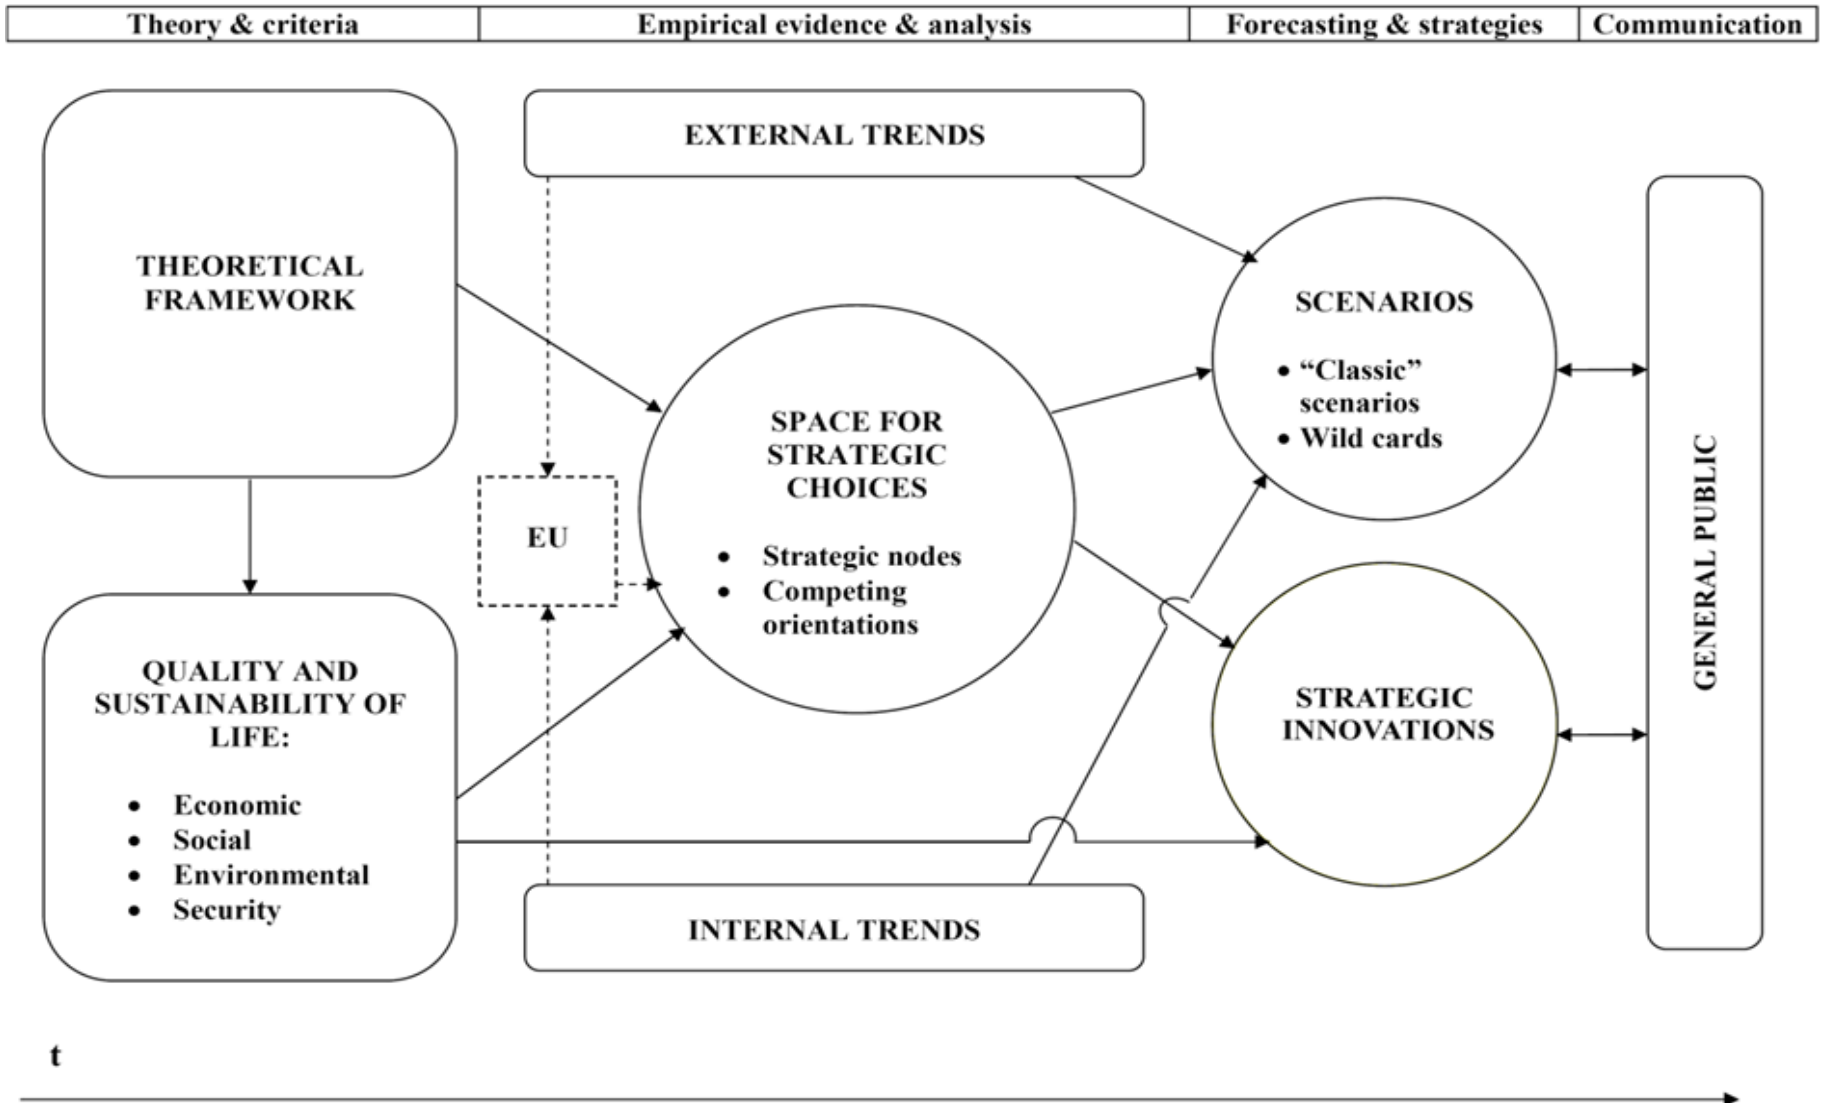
| Theory & criteria | Empirical evidence & analysis | Forecasting & strategies | Communication |
|---|---|---|---|

EXTERNAL TRENDS

THEORETICAL FRAMEWORK

SCENARIOS

• "Classic" scenarios
• Wild cards

SPACE FOR STRATEGIC CHOICES

• Strategic nodes
• Competing orientations

EU

GENERAL PUBLIC

QUALITY AND SUSTAINABILITY OF LIFE:

• Economic
• Social
• Environmental
• Security

STRATEGIC INNOVATIONS

INTERNAL TRENDS

t